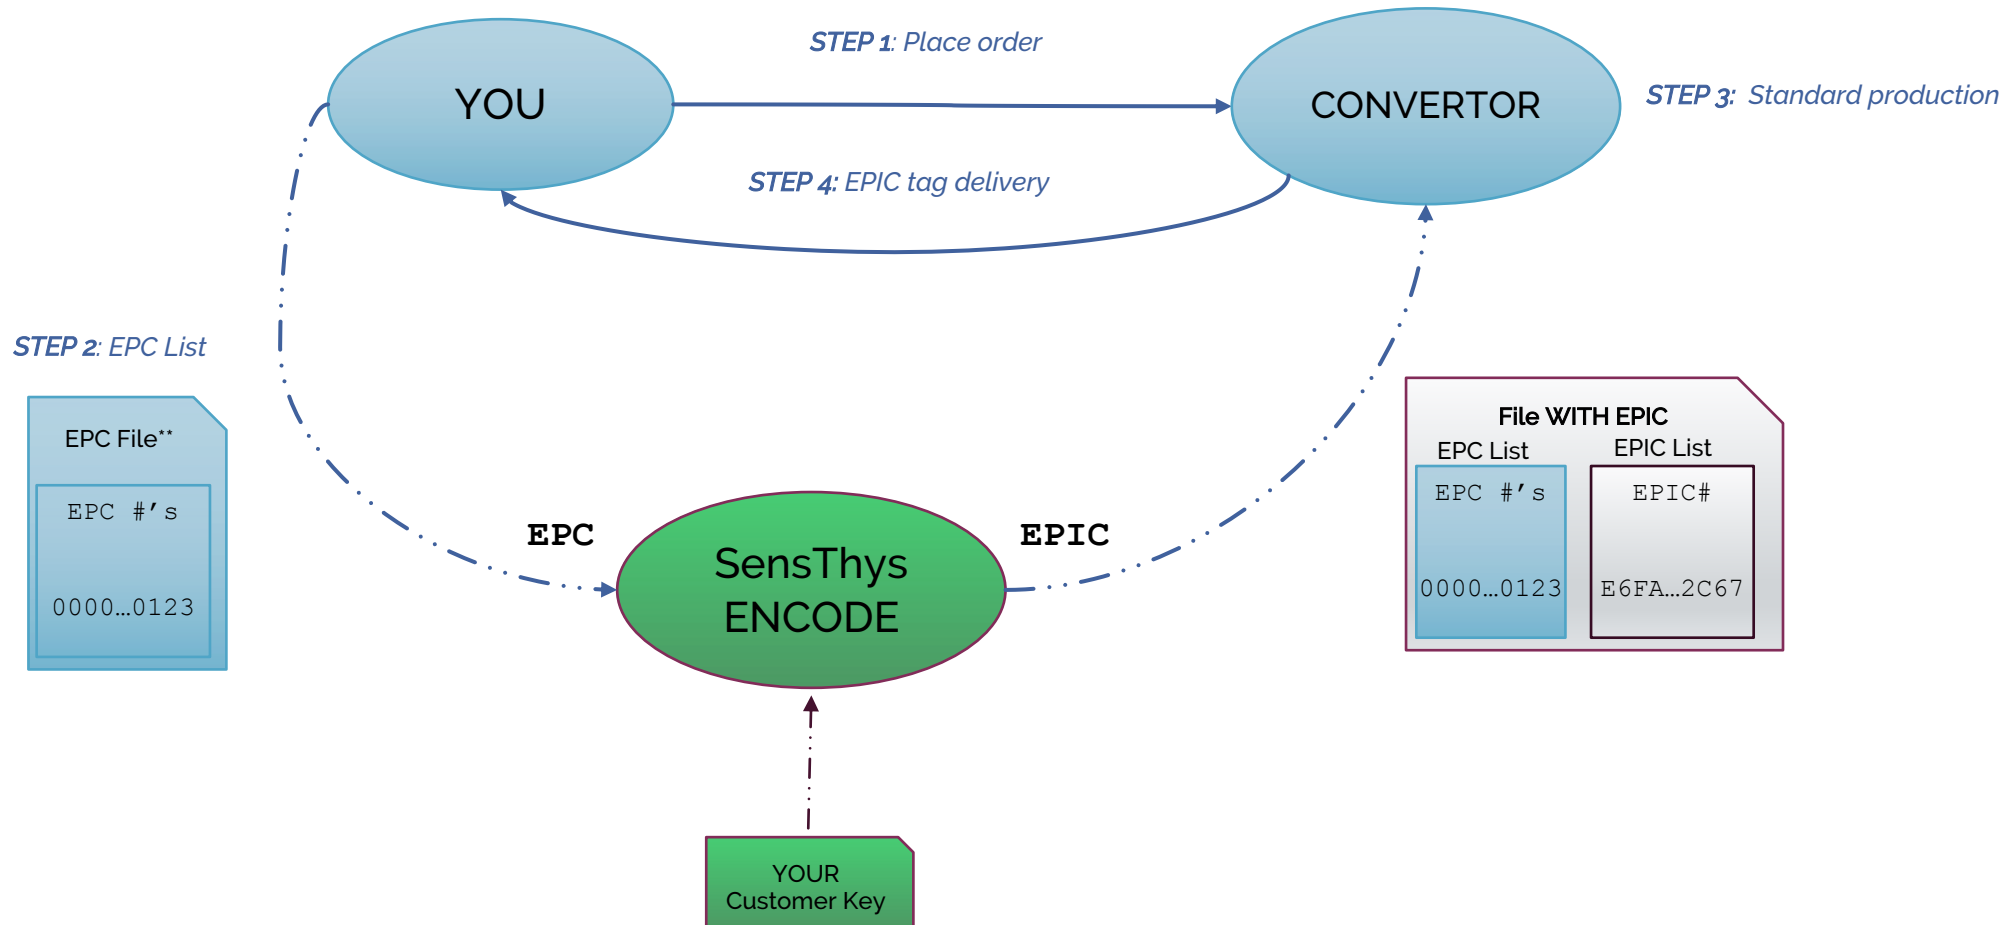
STEP 1: Place order

YOU

CONVERTOR

STEP 3: Standard production

STEP 4: EPIC tag delivery

STEP 2: EPC List

EPC File**

EPC #'s

0000…0123

EPC

SensThys ENCODE

EPIC

File WITH EPIC

EPC List

EPIC List

EPC #'s

0000…0123

EPIC#

E6FA…2C67

YOUR Customer Key